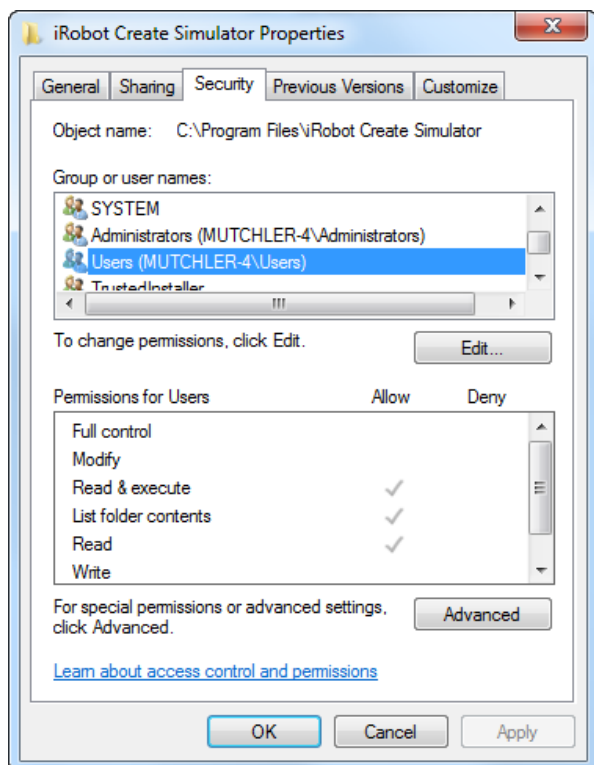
iRobot Create Simulator Properties

General Sharing Security Previous Versions Customize

Object name: C:\Program Files\iRobot Create Simulator

Group or user names:

SYSTEM
Administrators (MUTCHLER-4\Administrators)
Users (MUTCHLER-4\Users)
TrustedInstaller

To change permissions, click Edit.

Edit...

| Permissions for Users | Allow | Deny |
|---|---|---|
| Full control | | |
| Modify | | |
| Read & execute | ✓ | |
| List folder contents | ✓ | |
| Read | ✓ | |
| Write | | |

For special permissions or advanced settings, click Advanced.

Advanced

Learn about access control and permissions

OK Cancel Apply